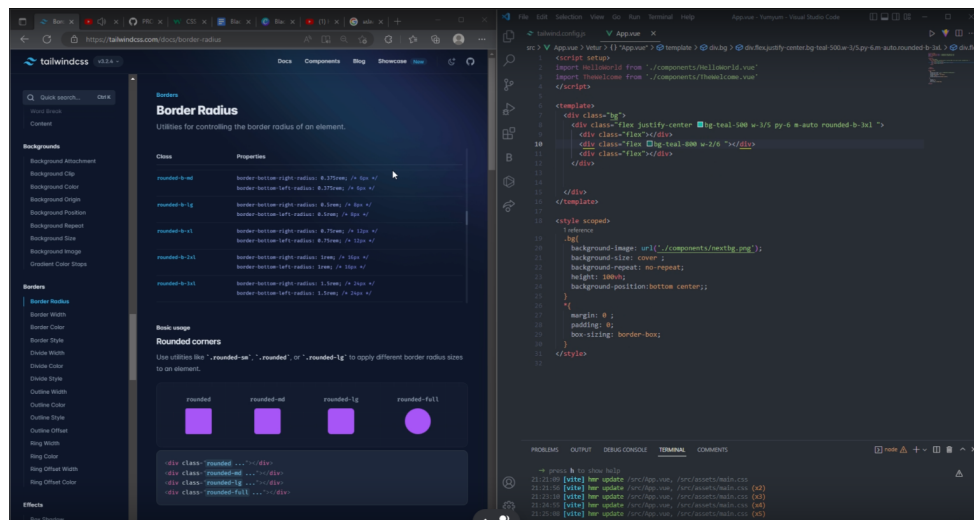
https://tailwindcss.com/docs/border-radius

tailwindcss v3.2.4

Docs Components Blog Showcase New

Quick search... Ctrl K

Word Break
Content

Backgrounds
Background Attachment
Background Clip
Background Color
Background Origin
Background Position
Background Repeat
Background Size
Background Image
Gradient Color Stops

Borders
Border Radius
Border Width
Border Color
Border Style
Divide Width
Divide Color
Divide Style
Outline Width
Outline Color
Outline Style
Outline Offset
Ring Width
Ring Color
Ring Offset Width
Ring Offset Color

Effects

Borders
Border Radius
Utilities for controlling the border radius of an element.

| Class | Properties |
|---|---|
| rounded-b-md | border-bottom-right-radius: 0.375rem; /* 6px */ border-bottom-left-radius: 0.375rem; /* 6px */ |
| rounded-b-lg | border-bottom-right-radius: 0.5rem; /* 8px */ border-bottom-left-radius: 0.5rem; /* 8px */ |
| rounded-b-xl | border-bottom-right-radius: 0.75rem; /* 12px */ border-bottom-left-radius: 0.75rem; /* 12px */ |
| rounded-b-2xl | border-bottom-right-radius: 1rem; /* 16px */ border-bottom-left-radius: 1rem; /* 16px */ |
| rounded-b-3xl | border-bottom-right-radius: 1.5rem; /* 24px */ border-bottom-left-radius: 1.5rem; /* 24px */ |

Basic usage
Rounded corners
Use utilities like .rounded-sm, .rounded, or .rounded-lg to apply different border radius sizes to an element.

rounded rounded-md rounded-lg rounded-full

<div class="rounded ..."></div>
<div class="rounded-md ..."></div>
<div class="rounded-lg ..."></div>
<div class="rounded-full ..."></div>

File Edit Selection View Go Run Terminal Help App.vue - Yumyum - Visual Studio Code

tailwind.config.js App.vue

src > App.vue > Vetur > {} "App.vue" > template > div.bg > div.flex.justify-center.bg-teal-500.w-3/5.py-6.m-auto.rounded-b-3xl > div.flex

<script setup>
import HelloWorld from './components/HelloWorld.vue'
import TheWelcome from './components/TheWelcome.vue'
</script>

<template>
  <div class="bg">
    <div class="flex justify-center bg-teal-500 w-3/5 py-6 m-auto rounded-b-3xl ">
      <div class="flex"></div>
      <div class="flex bg-teal-800 w-2/6 "></div>
      <div class="flex"></div>
    </div>

  </div>
</template>

<style scoped>
1 reference
.bg{
  background-image: url("./components/nextbg.png");
  background-size: cover ;
  background-repeat: no-repeat;
  height: 100vh;
  background-position:bottom center;;
}
*{
  margin: 0 ;
  padding: 0;
  box-sizing: border-box;
}
</style>

PROBLEMS OUTPUT DEBUG CONSOLE TERMINAL COMMENTS

→ press h to show help
21:21:09 [vite] hmr update /src/App.vue, /src/assets/main.css
21:21:56 [vite] hmr update /src/App.vue, /src/assets/main.css (x2)
21:23:10 [vite] hmr update /src/App.vue, /src/assets/main.css (x3)
21:24:55 [vite] hmr update /src/App.vue, /src/assets/main.css (x4)
21:25:30 [vite] hmr update /src/App.vue, /src/assets/main.css (x5)